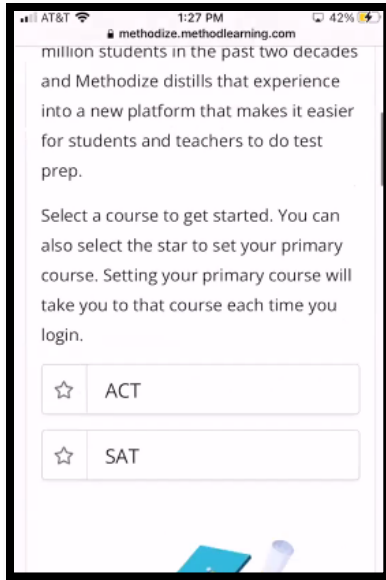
AT&T 1:27 PM 42%
methodize.methodlearning.com

million students in the past two decades and Methodize distills that experience into a new platform that makes it easier for students and teachers to do test prep.

Select a course to get started. You can also select the star to set your primary course. Setting your primary course will take you to that course each time you login.

☆ ACT

☆ SAT